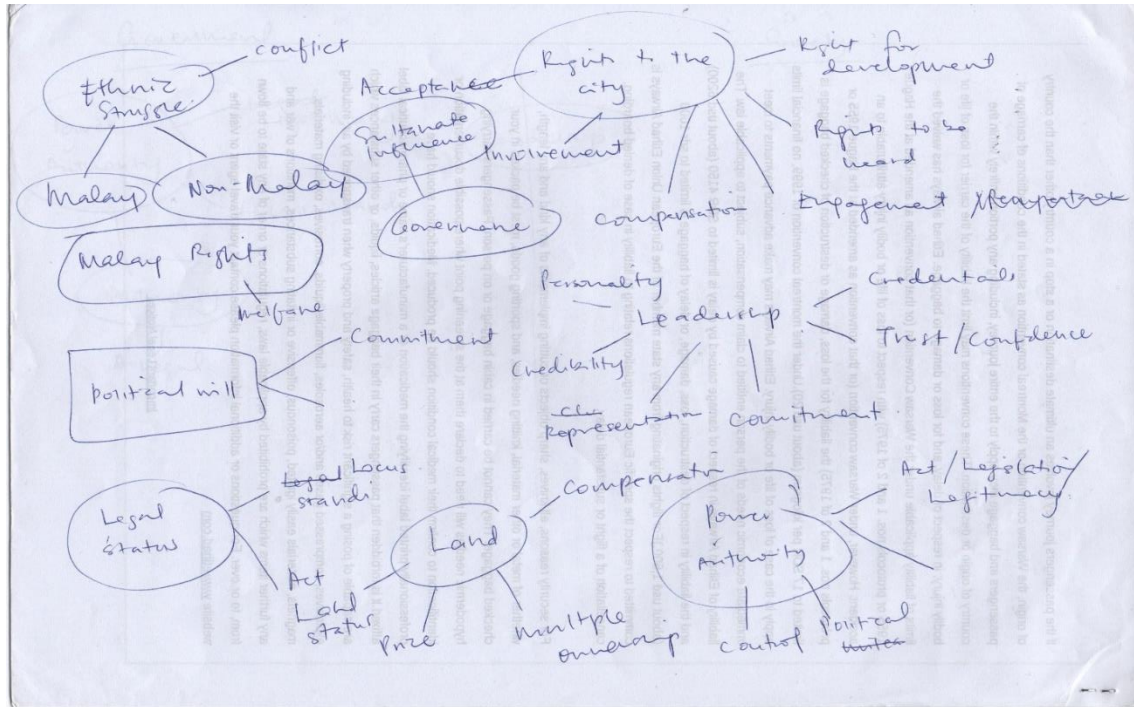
Ethnic Struggle
conflict
Malay
Non-Malay
Malay Rights
Welfare
Acceptance
Right to the city
Right for development
Sultanate influence
Involvement
Rights to be heard
Governance
Compensation
Engagement / Reception
Personality
Credentials
Leadership
Trust / Confidence
Credibility
Representation
Commitment
political will
Commitment
Legal status
Legal Locus standi
Act
Compensation
Land
Land status
Prize
multiple ownership
Power Authority
Act / Legislation Legitimacy
control
Political